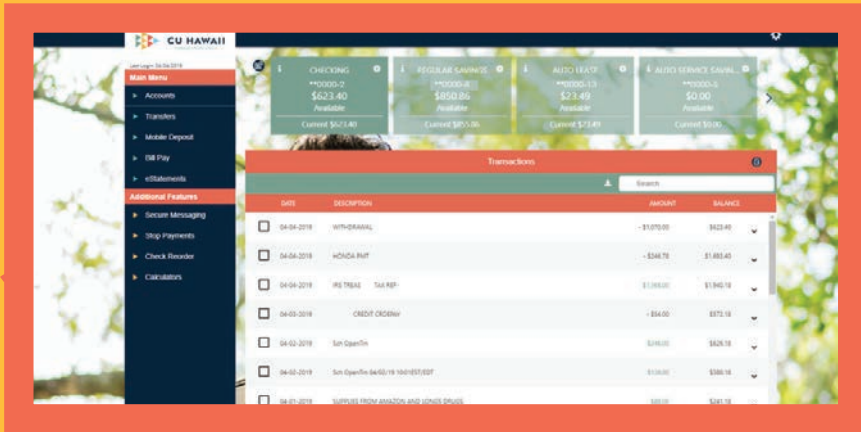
CU HAWAII

Last Login: 04-04-2019

Main Menu

Accounts

Transfers

Mobile Deposit

Bill Pay

eStatements

Additional Features

Secure Messaging

Stop Payments

Check Reorder

Calculators

CHECKING
**0000-2
$623.40
Available
Current $623.40

REGULAR SAVINGS
**0000-8
$850.86
Available
Current $850.86

AUTO LEASE
**0000-13
$23.49
Available
Current $23.49

AUTO SERVICE SAVIN...
**0000-5
$0.00
Available
Current $0.00

Transactions

Search

| | DATE | DESCRIPTION | AMOUNT | BALANCE |
|---|---|---|---|---|
| | 04-04-2019 | WITHDRAWAL | - $1,070.00 | $623.40 |
| | 04-04-2019 | HONDA PMT | - $346.78 | $1,693.40 |
| | 04-04-2019 | IRS TREAS TAX REF | $1,088.00 | $1,940.18 |
| | 04-03-2019 | CREDIT CROSNV | - $54.00 | $572.18 |
| | 04-02-2019 | Sm OpenTin | $246.00 | $626.18 |
| | 04-02-2019 | Sm OpenTin 04/02/19 10:01EST/EDT | $136.00 | $380.18 |
| | 04-01-2019 | SUPPLIES FROM AMAZON AND LONGS DRUGS | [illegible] | $241.18 |